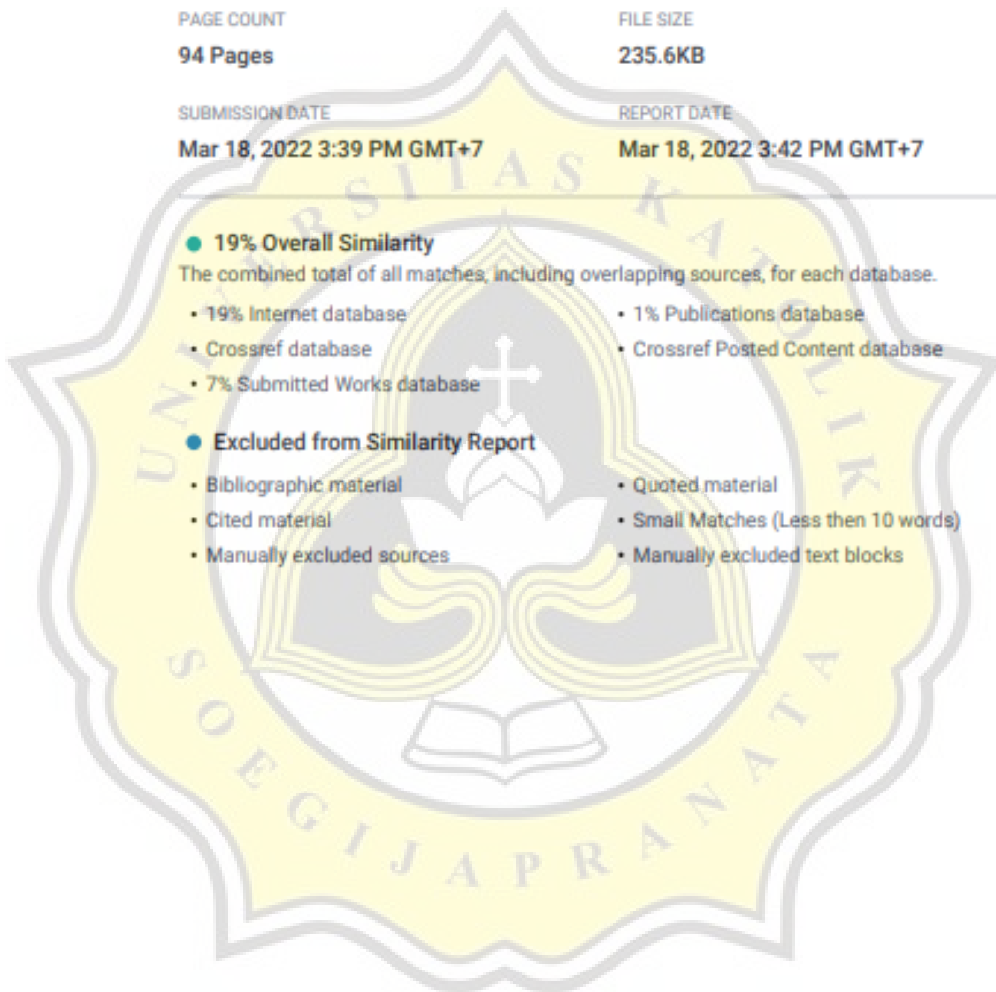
PAGE COUNT
94 Pages

FILE SIZE
235.6KB

SUBMISSION DATE
Mar 18, 2022 3:39 PM GMT+7

REPORT DATE
Mar 18, 2022 3:42 PM GMT+7

UNIVERSITAS KATOLIK SOEGIJAPRANATA

● 19% Overall Similarity
The combined total of all matches, including overlapping sources, for each database.

• 19% Internet database
• Crossref database
• 7% Submitted Works database

• 1% Publications database
• Crossref Posted Content database

● Excluded from Similarity Report

• Bibliographic material
• Cited material
• Manually excluded sources

• Quoted material
• Small Matches (Less then 10 words)
• Manually excluded text blocks